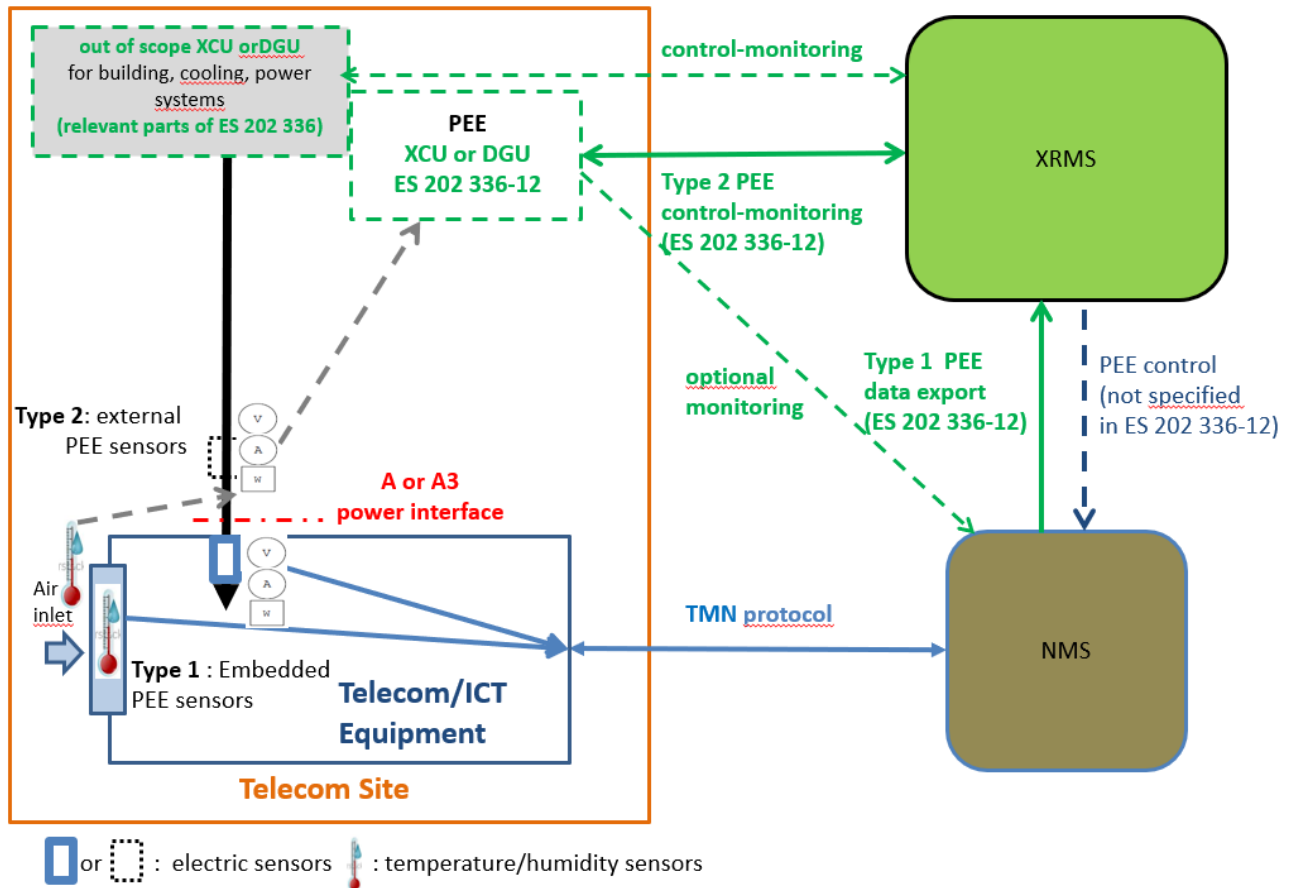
out of scope XCU orDGU
for building, cooling, power systems
(relevant parts of ES 202 336)

control-monitoring

PEE
XCU or DGU
ES 202 336-12

XRMS

Type 2 PEE
control-monitoring
(ES 202 336-12)

optional
monitoring

Type 1 PEE
data export
(ES 202 336-12)

PEE control
(not specified
in ES 202 336-12)

Type 2: external
PEE sensors

V
A
W

A or A3
power interface

Air
inlet

V
A
W

Type 1 : Embedded
PEE sensors

Telecom/ICT
Equipment

TMN protocol

NMS

Telecom Site

or : electric sensors : temperature/humidity sensors